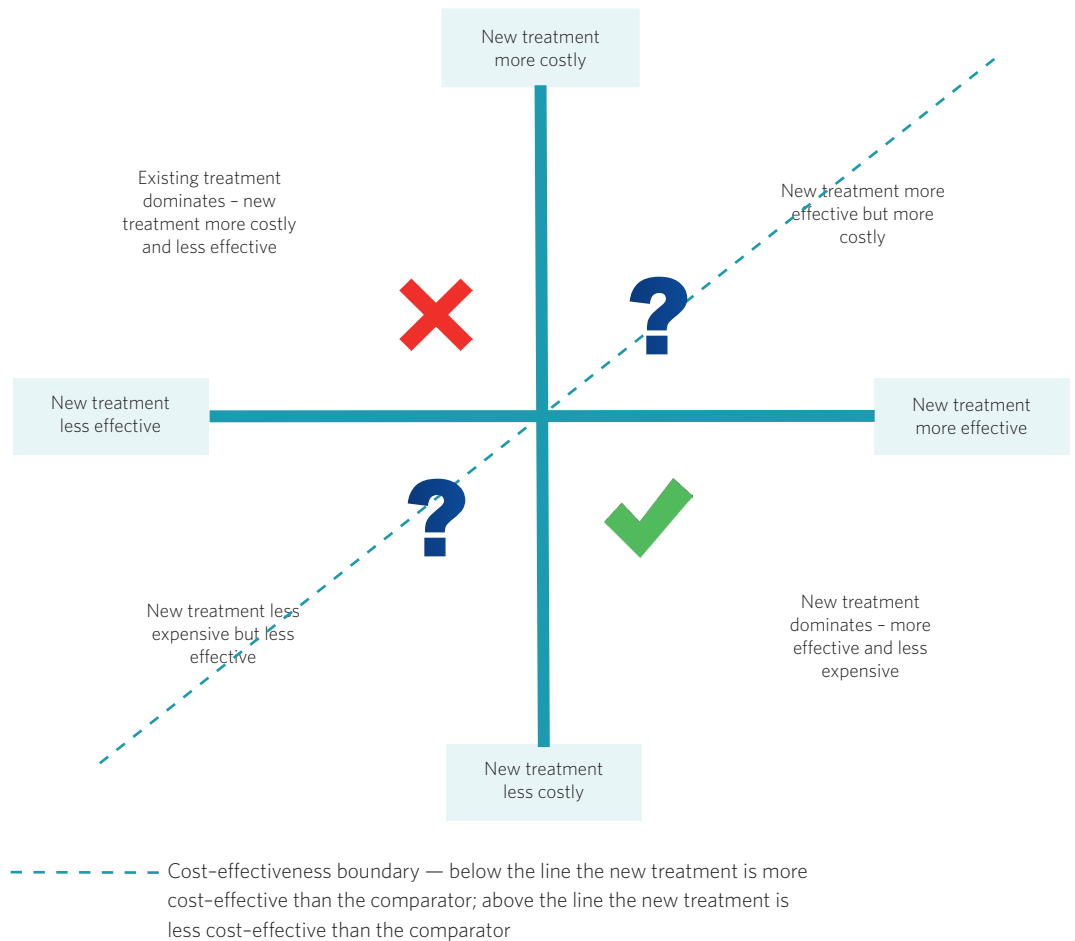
New treatment more costly

Existing treatment dominates – new treatment more costly and less effective

New treatment more effective but more costly

New treatment less effective

New treatment more effective

New treatment less expensive but less effective

New treatment dominates – more effective and less expensive

New treatment less costly

Cost-effectiveness boundary — below the line the new treatment is more cost-effective than the comparator; above the line the new treatment is less cost-effective than the comparator